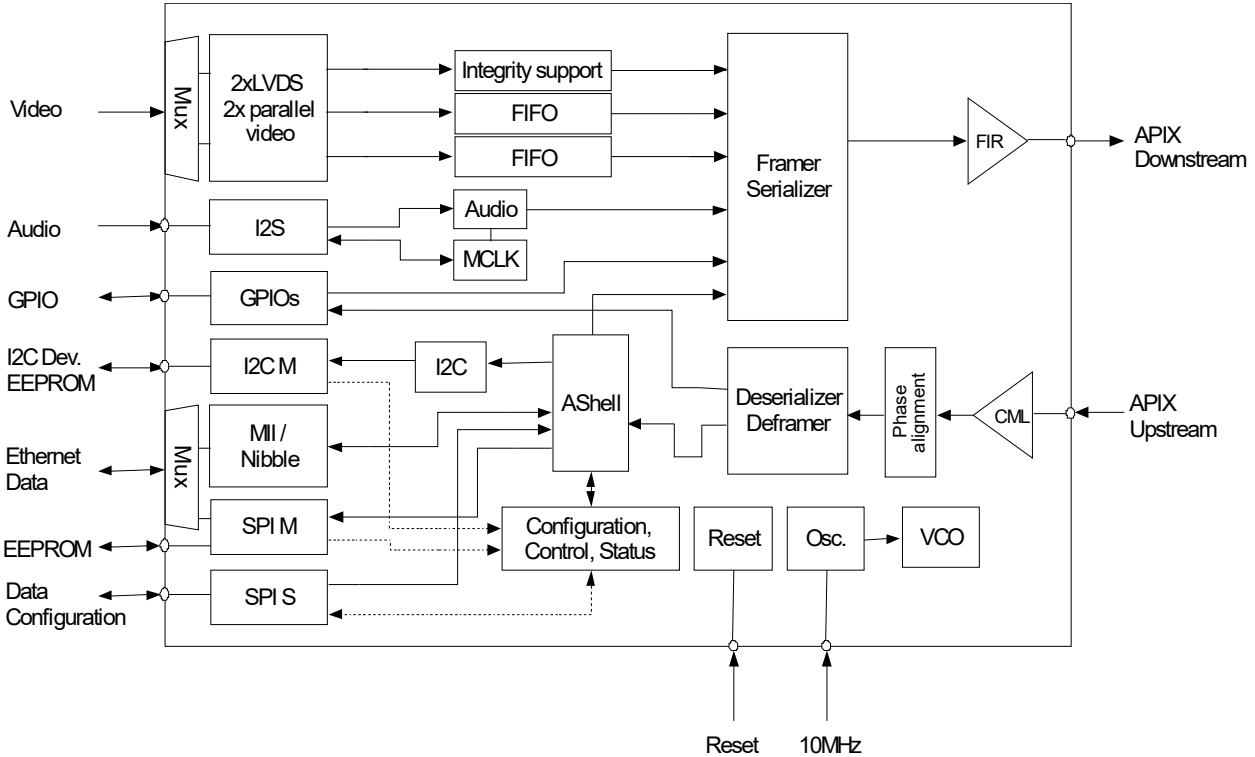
Video
Mux
2xLVDS
2x parallel
video
Integrity support
FIFO
FIFO
Framer
Serializer
FIR
APIX
Downstream
Audio
I2S
Audio
MCLK
GPIO
GPIOs
I2C Dev.
EEPROM
I2C M
I2C
AShell
Deserializer
Deframer
Phase
alignment
CML
APIX
Upstream
Ethernet
Data
Mux
MII /
Nibble
EEPROM
SPI M
Configuration,
Control, Status
Reset
Osc.
VCO
Data
Configuration
SPI S
Reset
10MHz